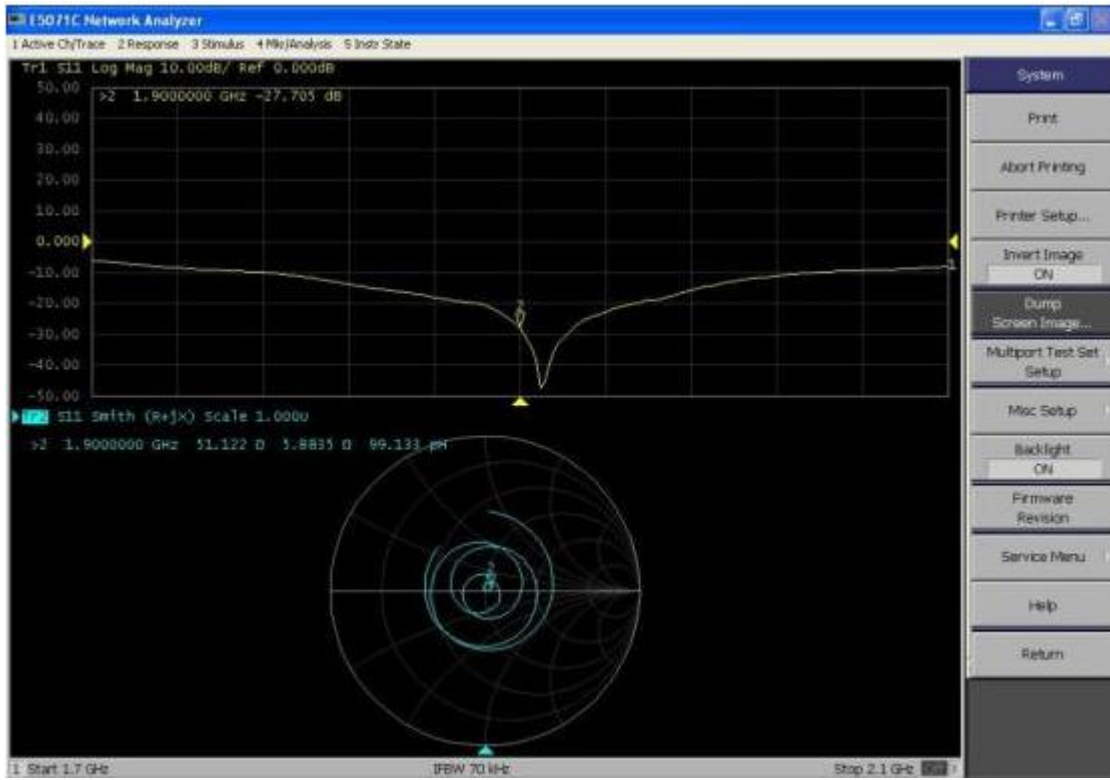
E5071C Network Analyzer

1 Active Ch/Trace 2 Response 3 Stimulus 4 Mkr/Analysis 5 Instr State

Tr1 S11 Log Mag 10.00dB/ Ref 0.000dB

>2 1.9000000 GHz -27.705 dB

50.00
40.00
30.00
20.00
10.00
0.000
-10.00
-20.00
-30.00
-40.00
-50.00

1

2

Tr2 S11 Smith (R+jX) Scale 1.000U

>2 1.9000000 GHz 51.122 Ω 5.8835 Ω 99.133 pH

2

System

Print

Abort Printing

Printer Setup...

Invert Image
ON

Dump
Screen Image...

Multiport Test Set
Setup

Misc Setup

Backlight
ON

Firmware
Revision

Service Menu

Help

Return

1 Start 1.7 GHz

IFBW 70 kHz

Stop 2.1 GHz